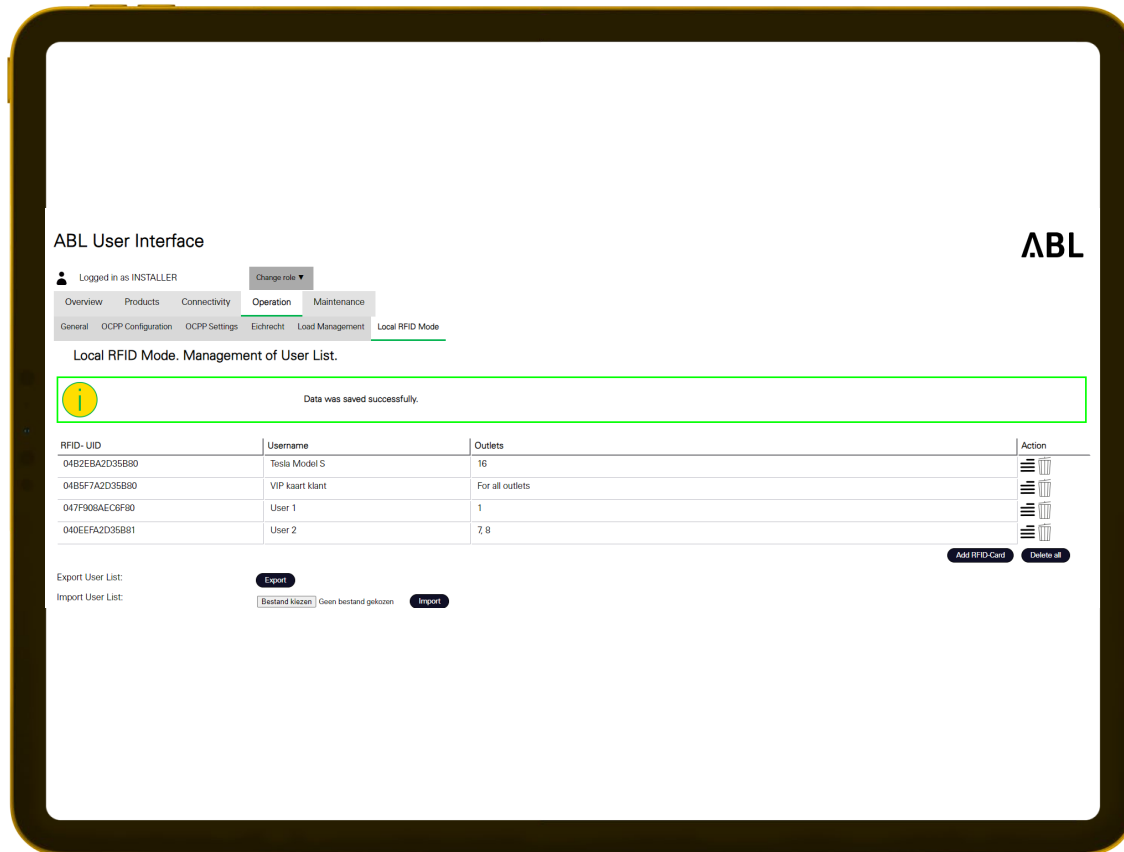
ABL User Interface

ABL

Logged in as INSTALLER

Change role ▼

Overview Products Connectivity Operation Maintenance

General OCPP Configuration OCPP Settings Eichrecht Load Management Local RFID Mode

Local RFID Mode. Management of User List.

i

Data was saved successfully.

| RFID- UID | Username | Outlets | Action |
|---|---|---|---|
| 04B2EBA2D35B80 | Tesla Model S | 16 | |
| 04B5F7A2D35B80 | VIP kaart klant | For all outlets | |
| 047F908AEC6F80 | User 1 | 1 | |
| 040EEFA2D35B81 | User 2 | 7, 8 | |

Add RFID-Card Delete all

Export User List: Export

Import User List: Bestand kiezen Geen bestand gekozen Import